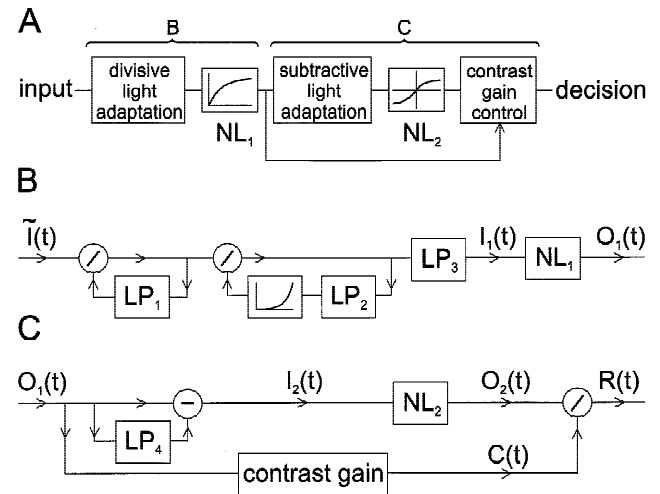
A

B

C

input

divisive light adaptation

$NL_1$

subtractive light adaptation

$NL_2$

contrast gain control

decision

B

$\tilde{I}(t)$

$LP_1$

$LP_2$

$LP_3$

$I_1(t)$

$NL_1$

$O_1(t)$

C

$O_1(t)$

$I_2(t)$

$NL_2$

$O_2(t)$

$R(t)$

$LP_4$

contrast gain

$C(t)$